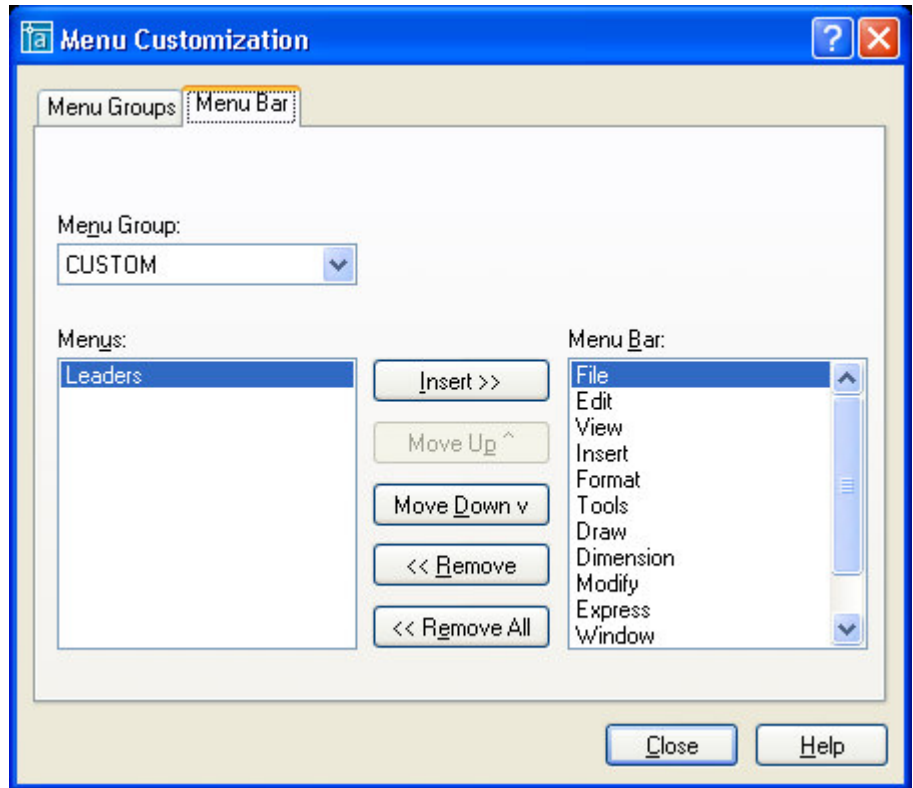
Menu Customization

Menu Groups
Menu Bar

Menu Group:
CUSTOM

Menus:
Leaders

Insert >>
Move Up ^
Move Down v
<< Remove
<< Remove All

Menu Bar:
File
Edit
View
Insert
Format
Tools
Draw
Dimension
Modify
Express
Window

Close
Help